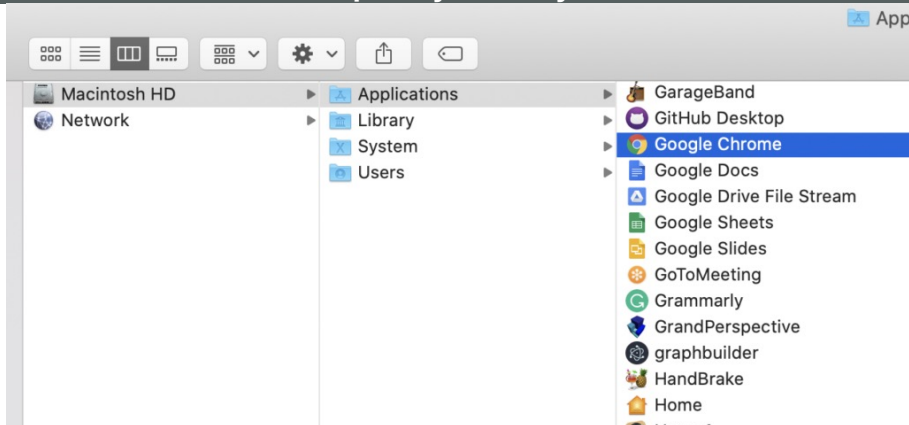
App

Macintosh HD
Network

Applications
Library
System
Users

GarageBand
GitHub Desktop
Google Chrome
Google Docs
Google Drive File Stream
Google Sheets
Google Slides
GoToMeeting
Grammarly
GrandPerspective
graphbuilder
HandBrake
Home